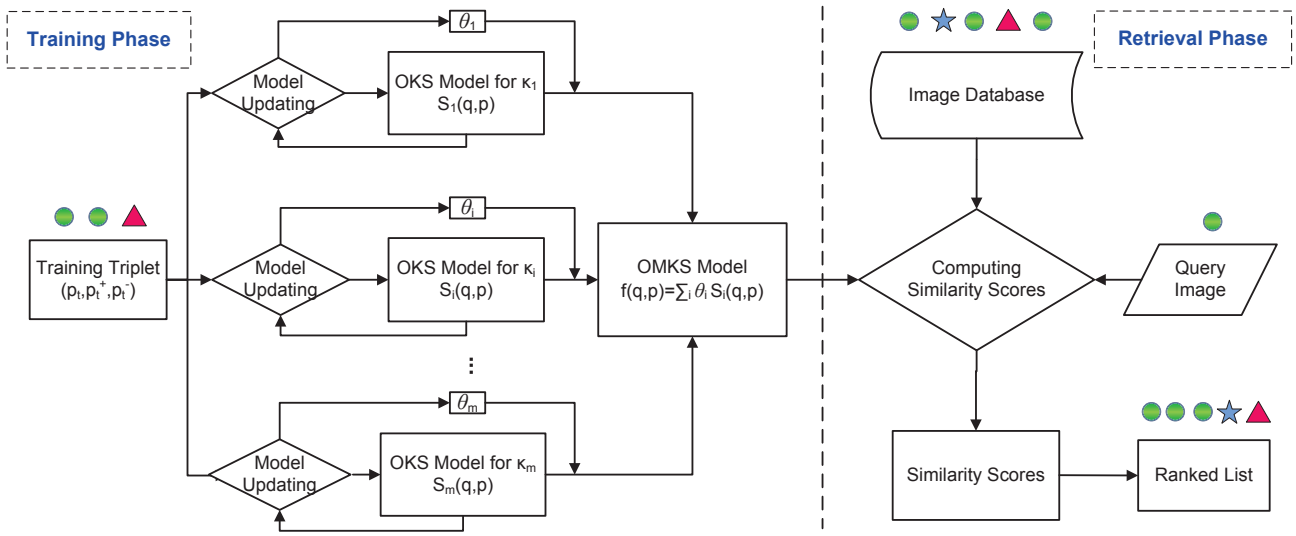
Training Phase

Retrieval Phase

$\theta_1$

Model Updating

OKS Model for $\kappa_1$ $S_1(q,p)$

$\theta_i$

Model Updating

OKS Model for $\kappa_i$ $S_i(q,p)$

Training Triplet $(p_t,p_t^+,p_t^-)$

OMKS Model $f(q,p)=\sum_i \theta_i S_i(q,p)$

⋮

$\theta_m$

Model Updating

OKS Model for $\kappa_m$ $S_m(q,p)$

Image Database

Computing Similarity Scores

Query Image

Similarity Scores

Ranked List